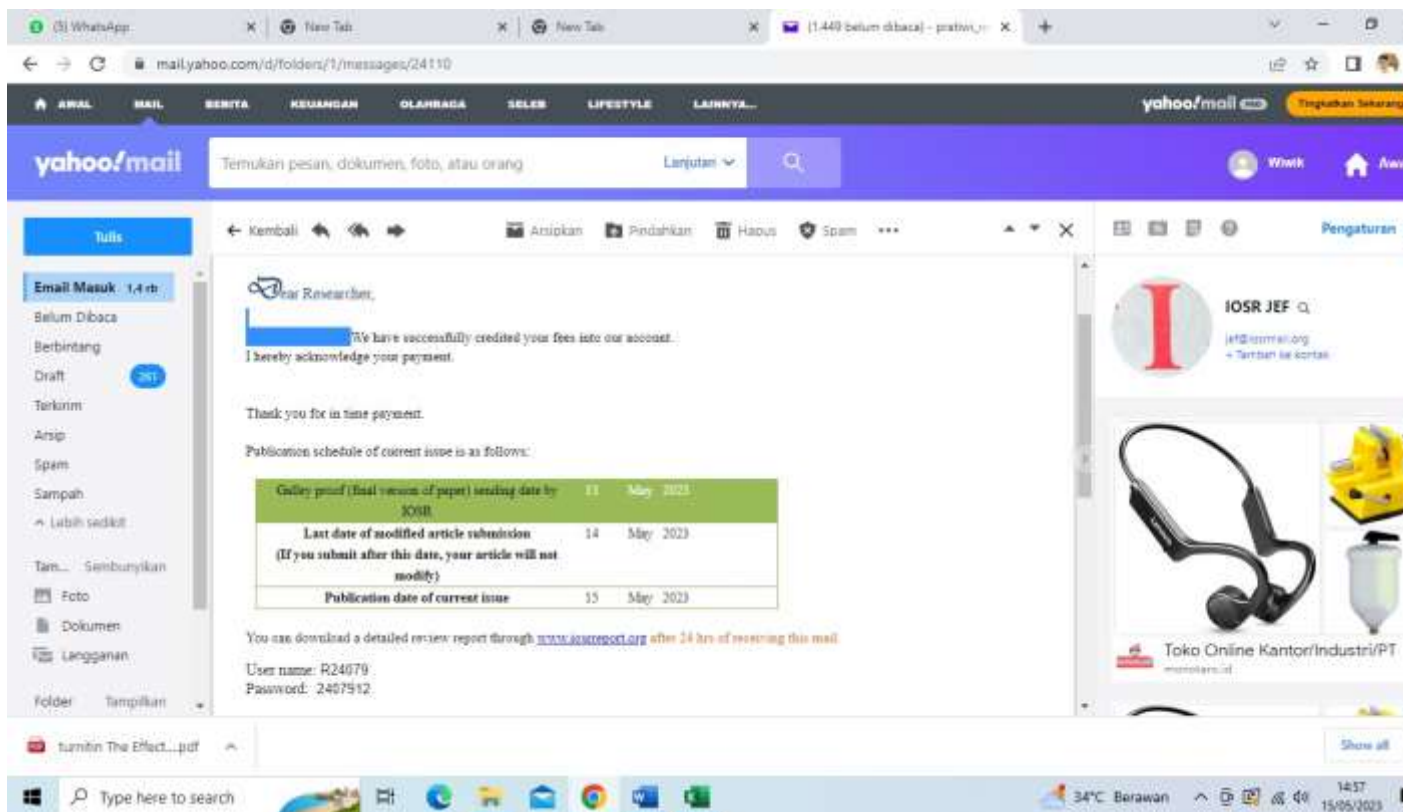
(5) WhatsApp | New Tab | New Tab | (1.449 belum dibaca) - pratiwi_ | +

mail.yahoo.com/d/folders/1/messages/24110

AWAL MAIL BERITA KEUANGAN OLAHRAGA SELEB LIFESTYLE LAINNYA...

yahoo!mail Tingkatkan Sekarang

yahoo!mail

Temukan pesan, dokumen, foto, atau orang Lanjutan

Wiwik Awal

Tulis

Email Masuk 1,4 rb
Belum Dibaca
Berbintang
Draft 261
Terkirim
Arsip
Spam
Sampah
Lebih sedikit

Tam... Sembunyikan
Foto
Dokumen
Langganan

Folder Tampilkan

← Kembali Arsipkan Pindahkan Hapus Spam •••

Dear Researcher,

We have successfully credited your fees into our account. I hereby acknowledge your payment.

Thank you for in time payment.

Publication schedule of current issue is as follows:

| Galley proof (final version of paper) sending date by IOSR | 13 | May 2023 |
|---|---|---|
| Last date of modified article submission (If you submit after this date, your article will not modify) | 14 | May 2023 |
| Publication date of current issue | 15 | May 2023 |

You can download a detailed review report through www.iosrreport.org after 24 hrs of receiving this mail

User name: R24079
Password: 2407912

Pengaturan

IOSR JEF
jef@iosrmail.org
+ Tambah ke kontak

Toko Online Kantor/Industri/PT
monotaro.id

turnitin The Effect....pdf

Show all

Type here to search

34°C Berawan 14:57 15/05/2023